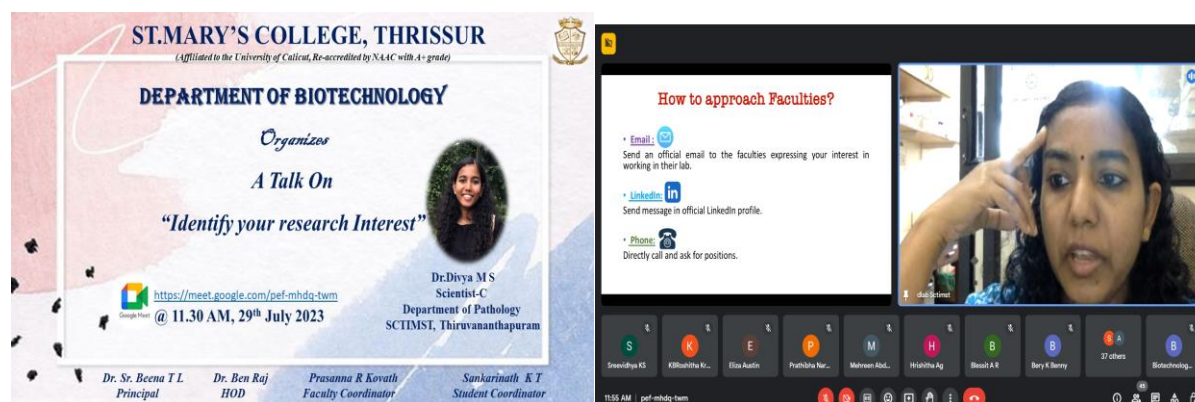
ST.MARY'S COLLEGE, THRISSUR

(Affiliated to the University of Calicut, Re-accredited by NAAC with A+ grade)

DEPARTMENT OF BIOTECHNOLOGY

Organizes

A Talk On

"Identify your research Interest"

Google Meet https://meet.google.com/pef-mhdq-twm

@ 11.30 AM, 29th July 2023

Dr.Divya M S
Scientist-C
Department of Pathology
SCTIMST, Thiruvananthapuram

Dr. Sr. Beena T L
Principal

Dr. Ben Raj
HOD

Prasanna R Kovath
Faculty Coordinator

Sankarinath K T
Student Coordinator

How to approach Faculties?

• Email :
Send an official email to the faculties expressing your interest in working in their lab.

• LinkedIn:
Send message in official LinkedIn profile.

• Phone:
Directly call and ask for positions.

dlab Sctimst

S Sreevidhya KS

K KBRoshitha Kr...

E Eliza Austin

P Prathibha Nar...

M Mehreen Abd...

H Hrishitha Ag

B Blessit A R

B Bery K Benny

S A 37 others

B Biotechnolog...

11:55 AM | pef-mhdq-twm

45